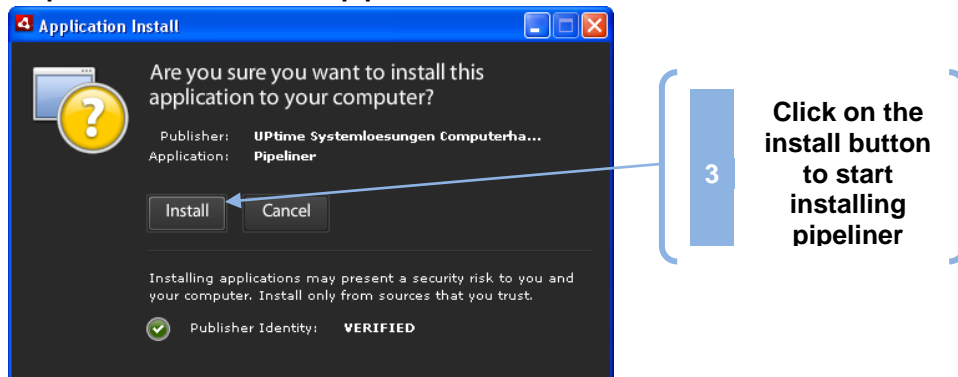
Application Install

Are you sure you want to install this application to your computer?

Publisher: UPtime Systemloesungen Computerha...
Application: Pipeliner

Install
Cancel

Installing applications may present a security risk to you and your computer. Install only from sources that you trust.

Publisher Identity: VERIFIED

3

Click on the install button to start installing pipeliner